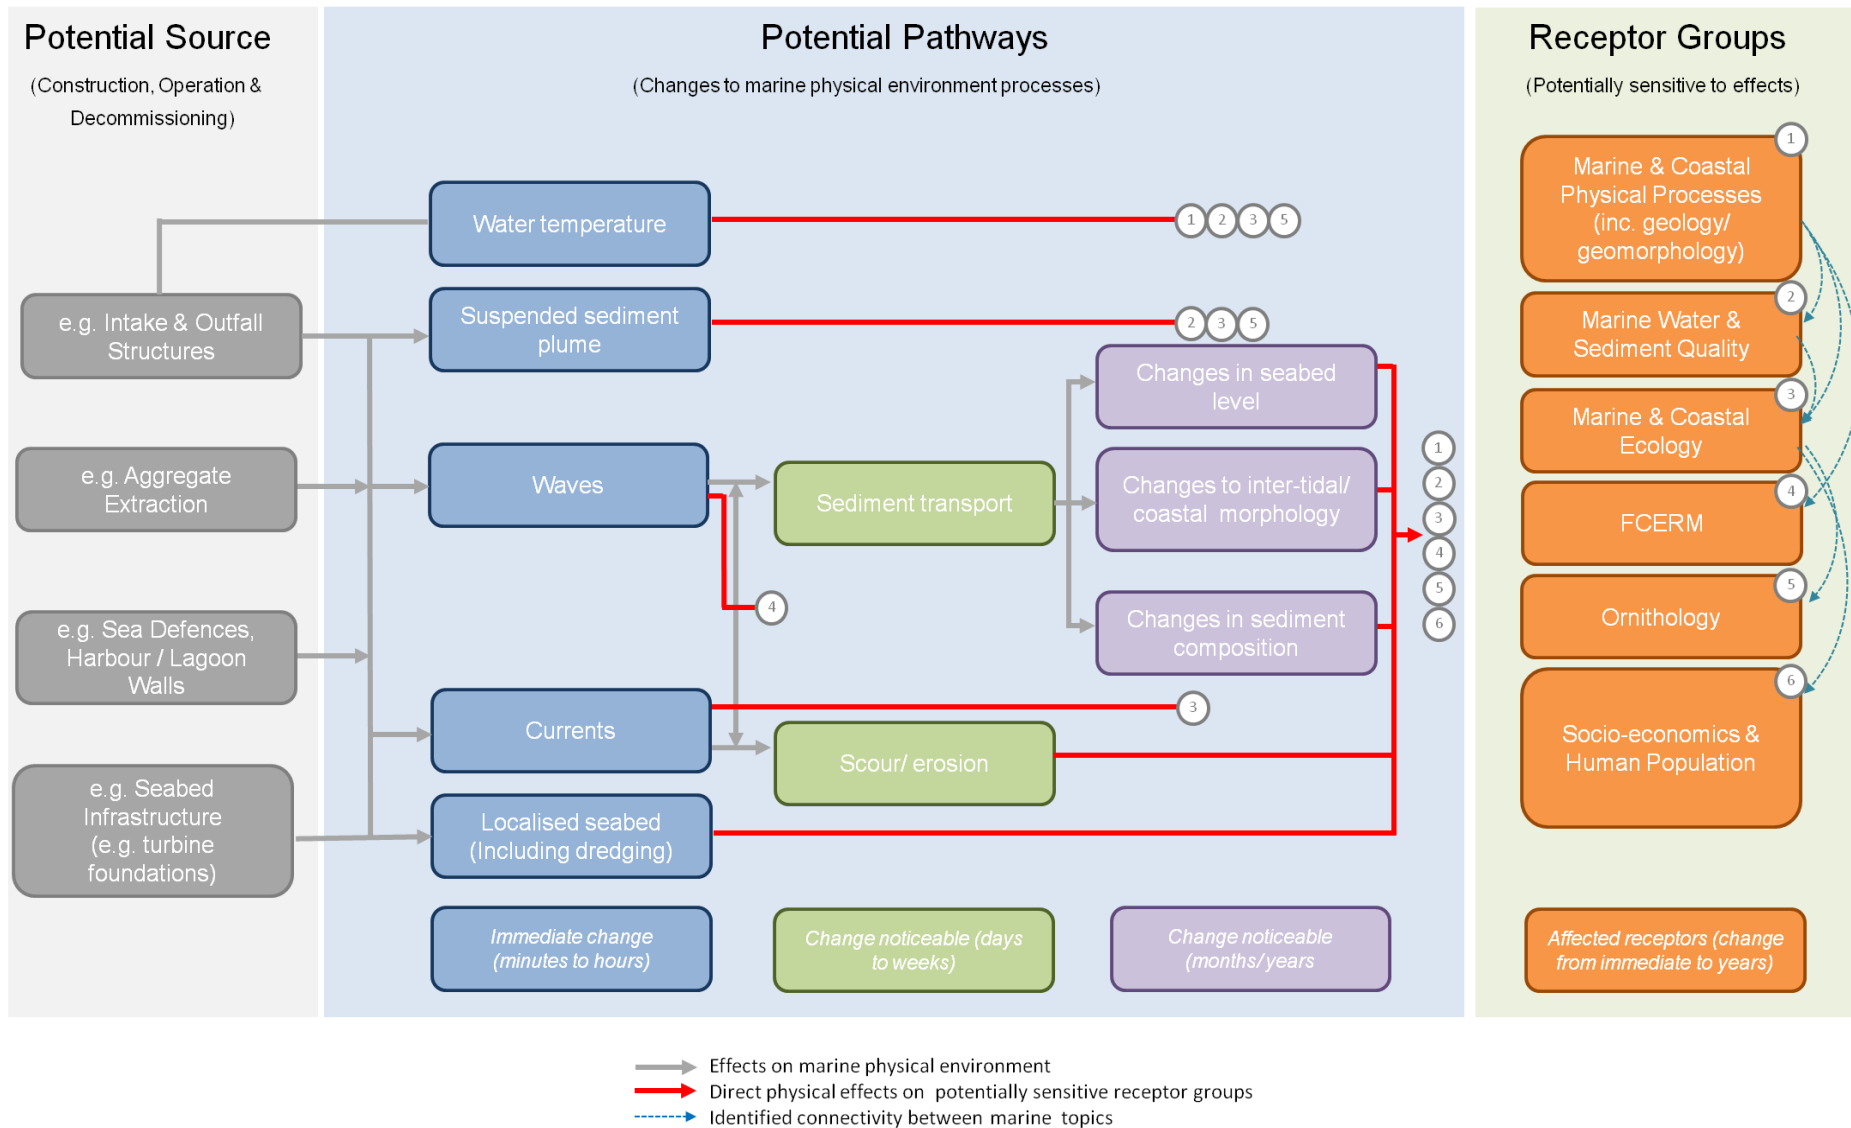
Potential Source

(Construction, Operation & Decommissioning)

e.g. Intake & Outfall Structures

e.g. Aggregate Extraction

e.g. Sea Defences, Harbour / Lagoon Walls

e.g. Seabed Infrastructure (e.g. turbine foundations)

Potential Pathways

(Changes to marine physical environment processes)

Water temperature

1 2 3 5

Suspended sediment plume

2 3 5

Changes in seabed level

Waves

Sediment transport

Changes to inter-tidal/ coastal morphology

1
2
3
4
5
6

4

Changes in sediment composition

Currents

3

Scour/ erosion

Localised seabed (Including dredging)

Immediate change (minutes to hours)

Change noticeable (days to weeks)

Change noticeable (months/years

Receptor Groups

(Potentially sensitive to effects)

1
Marine & Coastal Physical Processes (inc. geology/ geomorphology)

2
Marine Water & Sediment Quality

3
Marine & Coastal Ecology

4
FCERM

5
Ornithology

6
Socio-economics & Human Population

Affected receptors (change from immediate to years)

Effects on marine physical environment
Direct physical effects on potentially sensitive receptor groups
Identified connectivity between marine topics